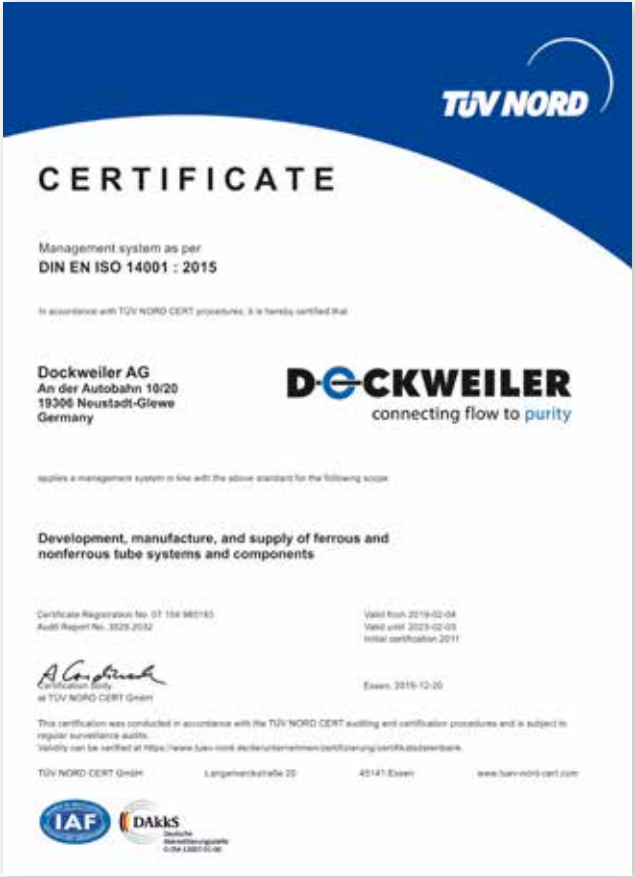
TÜV NORD

CERTIFICATE

Management system as per
DIN EN ISO 14001 : 2015

In accordance with TÜV NORD CERT procedures, it is hereby certified that

Dockweiler AG
An der Autobahn 10/20
19306 Neustadt-Glewe
Germany

DOCKWEILER
connecting flow to purity

applies a management system in line with the above standard for the following scope

Development, manufacture, and supply of ferrous and nonferrous tube systems and components

Certificate Registration No. 07 104 980183
Audit Report No. 3529 2032

Valid from 2019-02-04
Valid until 2022-02-03
Initial certification 2011

Certification Body
at TÜV NORD CERT GmbH

Essen, 2018-12-20

This certification was conducted in accordance with the TÜV NORD CERT auditing and certification procedures and is subject to regular surveillance audits.
Validity can be verified at https://www.tuev-nord.de/de/unternehmen/zertifizierung/zertifikatsdatenbank.

TÜV NORD CERT GmbH
Langemarckstraße 20
45141 Essen
www.tuev-nord-cert.com

IAF

DAkkS
Deutsche Akkreditierungsstelle
D-ZM-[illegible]